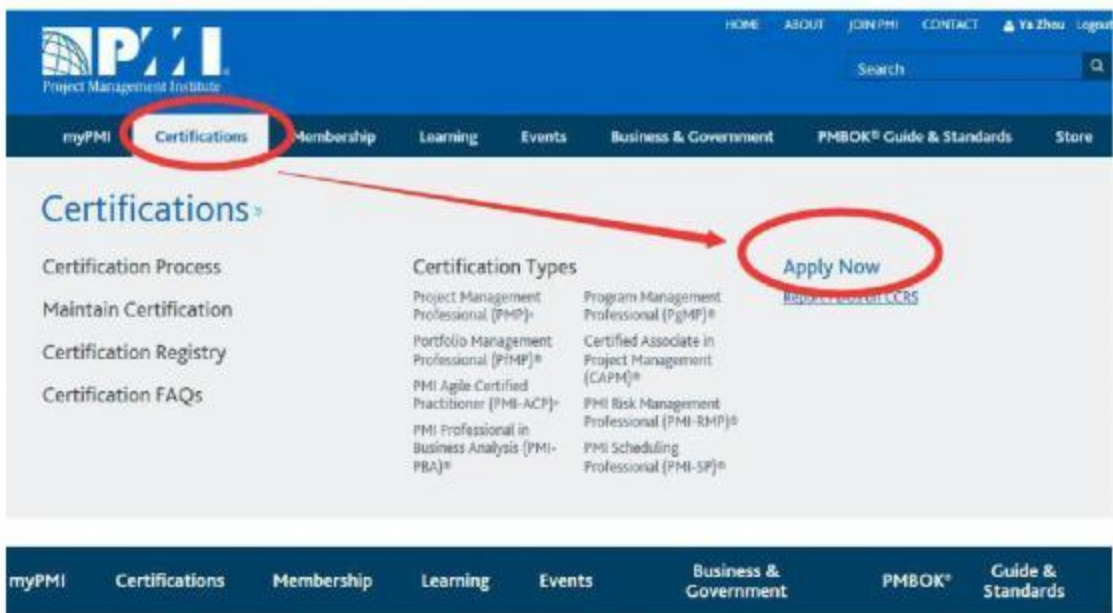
PMI
Project Management Institute

HOME ABOUT JOIN PMI CONTACT Ya Zhou Logout

Search

myPMI Certifications Membership Learning Events Business & Government PMBOK® Guide & Standards Store

Certifications

Certification Process

Maintain Certification

Certification Registry

Certification FAQs

Certification Types

Project Management Professional (PMP)®

Portfolio Management Professional (PfMP)®

PMI Agile Certified Practitioner (PMI-ACP)®

PMI Professional in Business Analysis (PMI-PBA)®

Program Management Professional (PgMP)®

Certified Associate in Project Management (CAPM)®

PMI Risk Management Professional (PMI-RMP)®

PMI Scheduling Professional (PMI-SP)®

Apply Now

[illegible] CCRS

myPMI Certifications Membership Learning Events Business & Government PMBOK® Guide & Standards